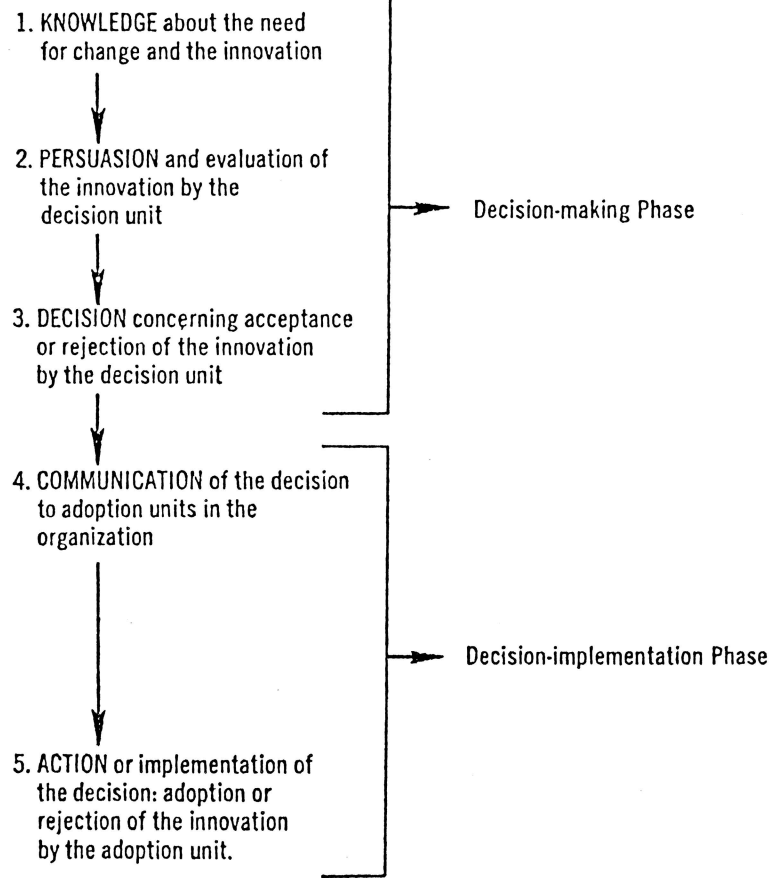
1. KNOWLEDGE about the need for change and the innovation

2. PERSUASION and evaluation of the innovation by the decision unit

3. DECISION concerning acceptance or rejection of the innovation by the decision unit

Decision-making Phase

4. COMMUNICATION of the decision to adoption units in the organization

5. ACTION or implementation of the decision: adoption or rejection of the innovation by the adoption unit.

Decision-implementation Phase